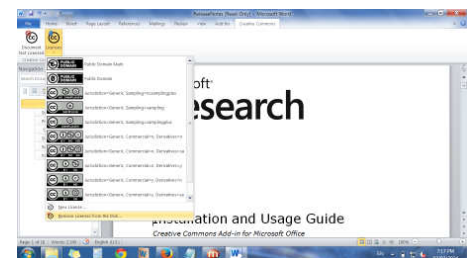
PictureFileName [Read-Only] - Microsoft Word

File Home Insert Page Layout References Mailings Review View Acrobat Creative Commons

Document Insert License License

Navigation

Public Domain Mark

Public Domain

Attribution-Generic Sampling+/sampling plus

Attribution-Generic Sampling/sampling

Attribution-Generic Sampling/sampling

Attribution-Generic Commercial- Derivatives

Attribution-Generic Commercial- Derivatives

Attribution-Generic Commercial- Derivatives

Attribution-Generic Commercial- Derivatives

Attribution-Generic Commercial- Derivatives

Attribution-Generic Commercial- Derivatives

New License...

Remove License from this Work...

oft®

esearch

Installation and Usage Guide

Creative Commons Add-in for Microsoft Office

Page: 1 of 11 Words: 2,100 English (U.S.)

7:11 PM